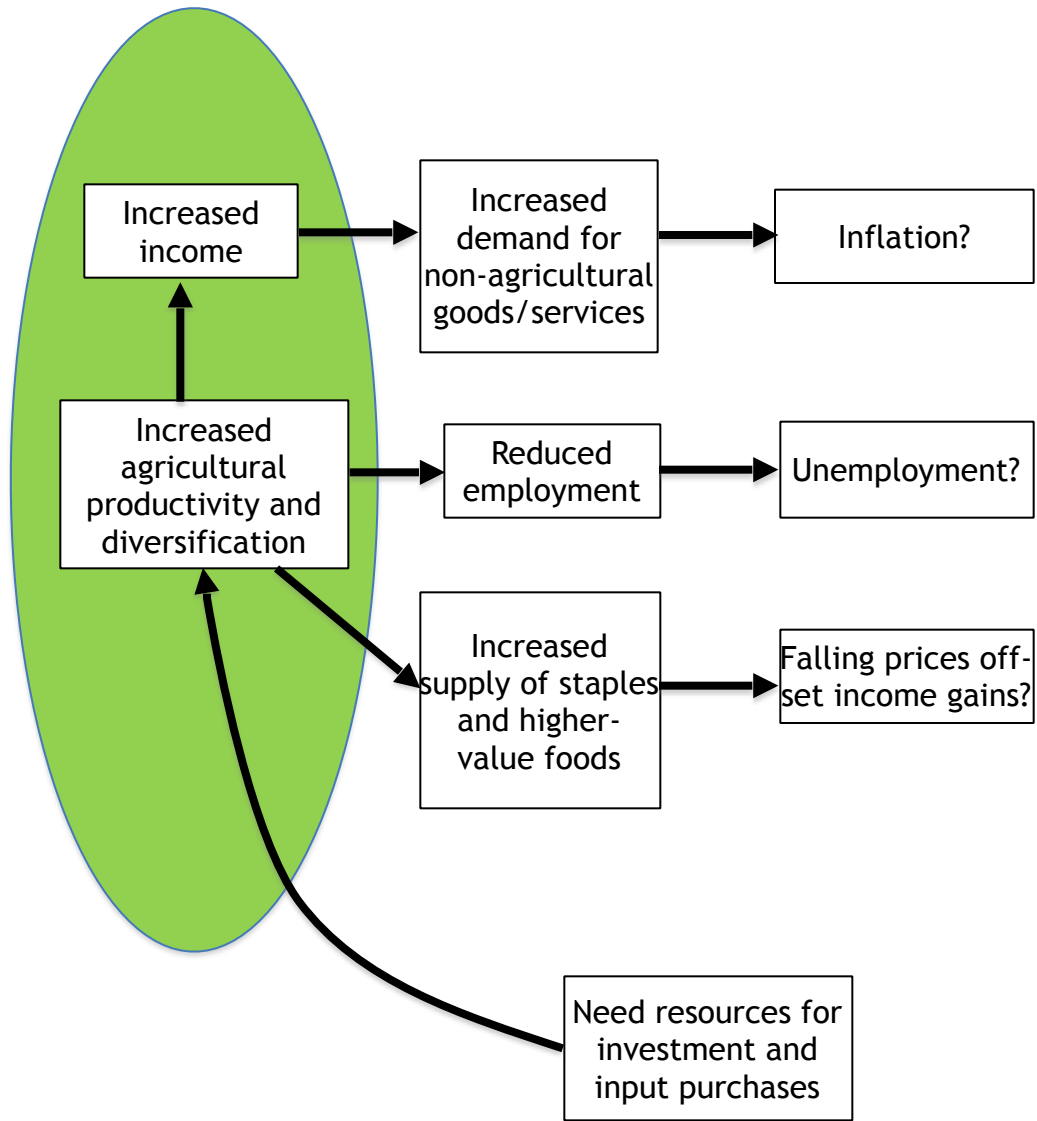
Increased income

Increased demand for non-agricultural goods/services

Inflation?

Increased agricultural productivity and diversification

Reduced employment

Unemployment?

Increased supply of staples and higher-value foods

Falling prices offset income gains?

Need resources for investment and input purchases